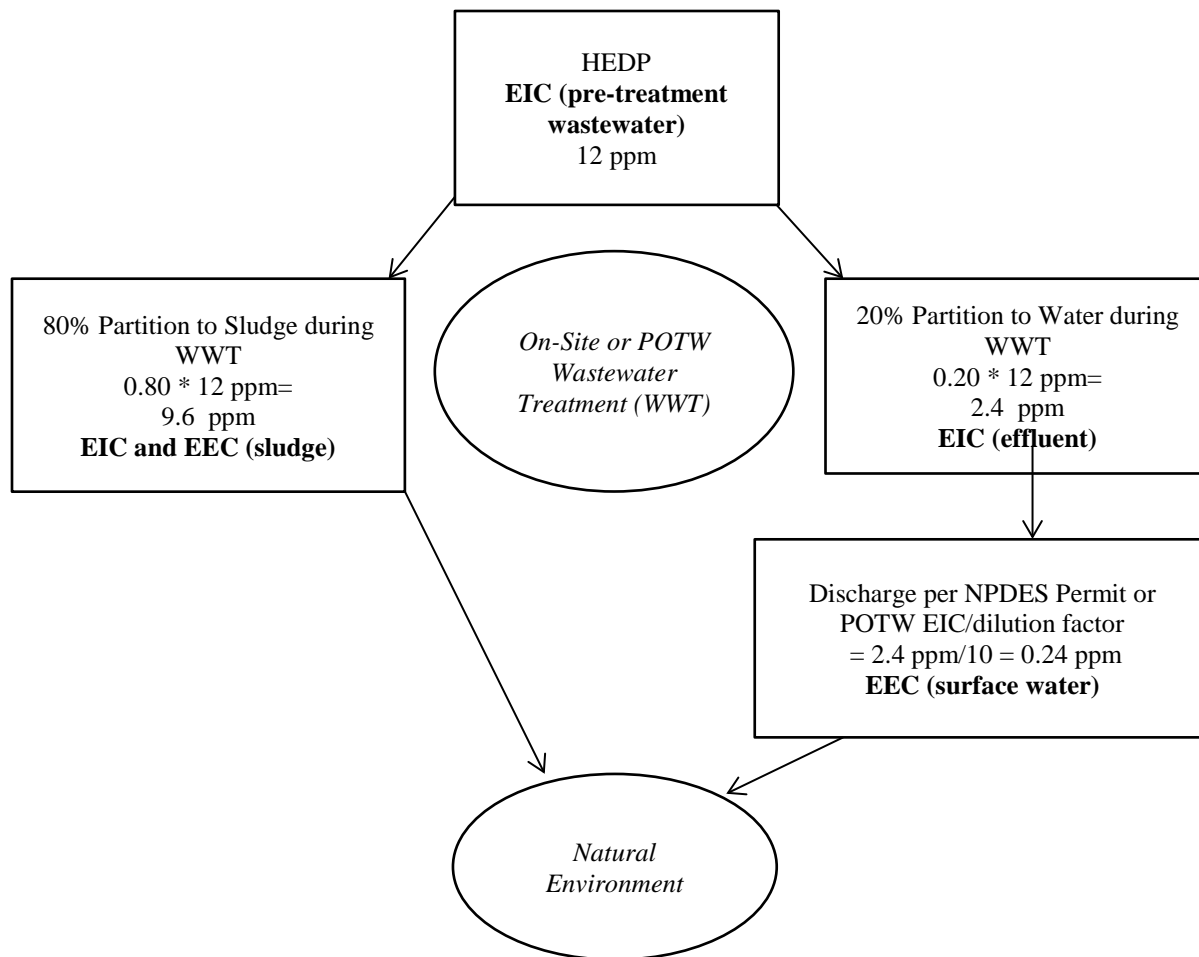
HEDP
**EIC (pre-treatment wastewater)**
12 ppm

80% Partition to Sludge during WWT
0.80 * 12 ppm=
9.6 ppm
**EIC and EEC (sludge)**

*On-Site or POTW Wastewater Treatment (WWT)*

20% Partition to Water during WWT
0.20 * 12 ppm=
2.4 ppm
**EIC (effluent)**

Discharge per NPDES Permit or POTW EIC/dilution factor
= 2.4 ppm/10 = 0.24 ppm
**EEC (surface water)**

*Natural Environment*